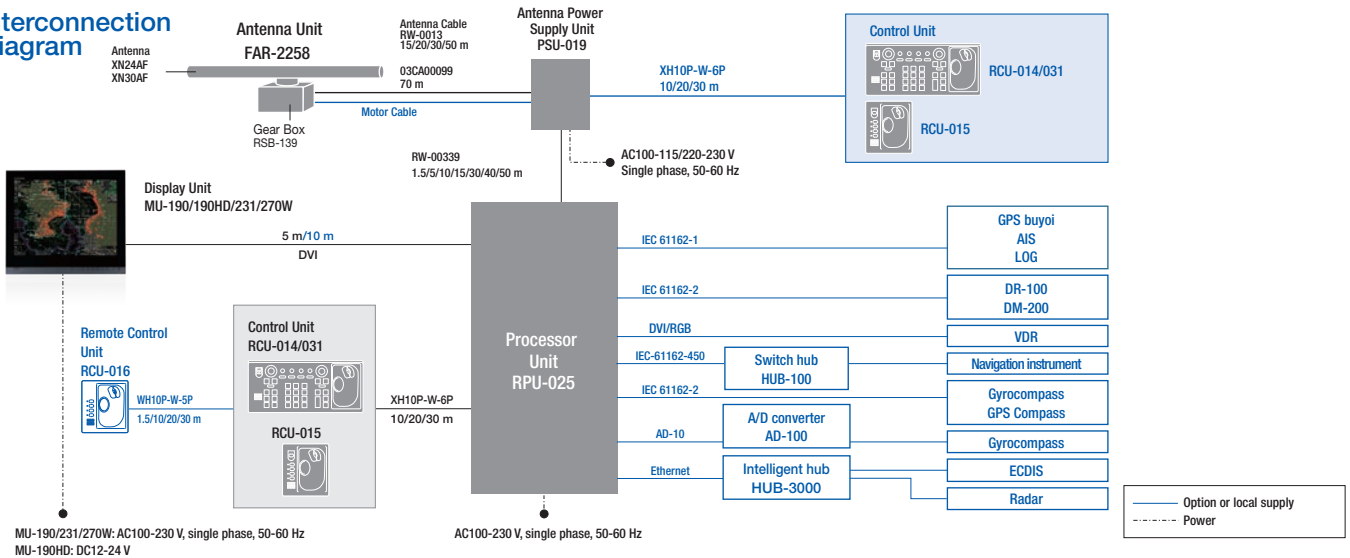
terconnection iagram

Antenna XN24AF XN30AF

Antenna Unit FAR-2258

Gear Box RSB-139

Antenna Cable RW-0013 15/20/30/50 m

03CA00099 70 m

Motor Cable

Antenna Power Supply Unit PSU-019

XH10P-W-6P 10/20/30 m

Control Unit

RCU-014/031

RCU-015

AC100-115/220-230 V Single phase, 50-60 Hz

RW-00339 1.5/5/10/15/30/40/50 m

Display Unit MU-190/190HD/231/270W

5 m/10 m DVI

Processor Unit RPU-025

IEC 61162-1

GPS buyoi AIS LOG

IEC 61162-2

DR-100 DM-200

DVI/RGB

VDR

IEC-61162-450

Switch hub HUB-100

Navigation instrument

IEC 61162-2

Gyrocompass GPS Compass

AD-10

A/D converter AD-100

Gyrocompass

Ethernet

Intelligent hub HUB-3000

ECDIS

Radar

Remote Control Unit RCU-016

WH10P-W-5P 1.5/10/20/30 m

Control Unit RCU-014/031

RCU-015

XH10P-W-6P 10/20/30 m

Option or local supply

Power

MU-190/231/270W: AC100-230 V, single phase, 50-60 Hz
MU-190HD: DC12-24 V

AC100-230 V, single phase, 50-60 Hz